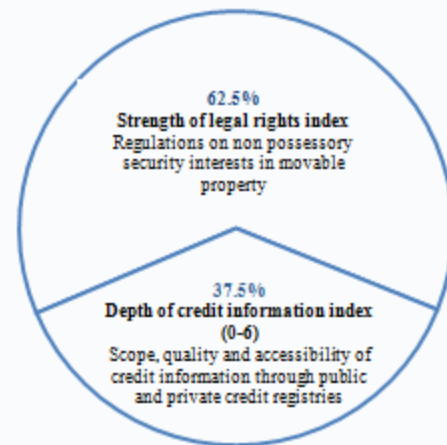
62.5%
Strength of legal rights index
Regulations on non possessory security interests in movable property

37.5%
Depth of credit information index (0-6)
Scope, quality and accessibility of credit information through public and private credit registries